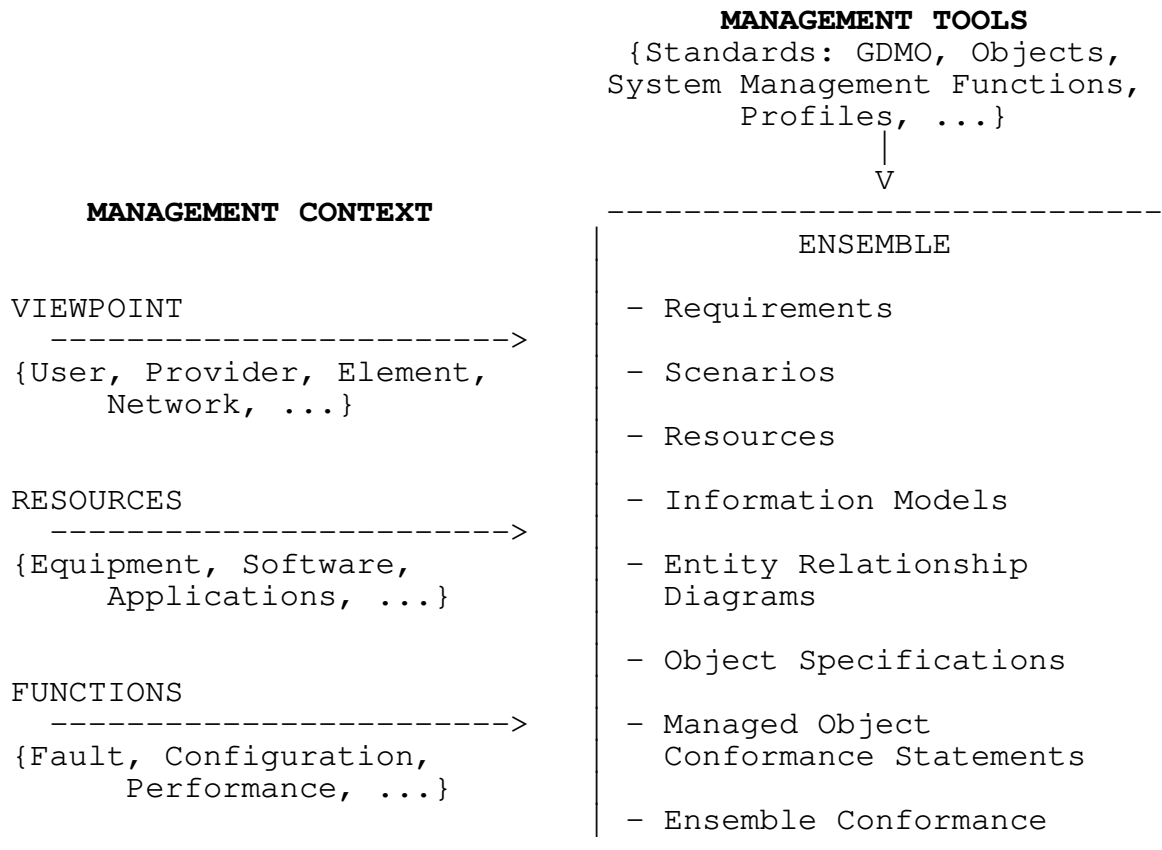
MANAGEMENT TOOLS
{Standards: GDMO, Objects, System Management Functions, Profiles, ...}

MANAGEMENT CONTEXT

VIEWPOINT
{User, Provider, Element, Network, ...}

RESOURCES
{Equipment, Software, Applications, ...}

FUNCTIONS
{Fault, Configuration, Performance, ...}

ENSEMBLE

- Requirements

- Scenarios

- Resources

- Information Models

- Entity Relationship Diagrams

- Object Specifications

- Managed Object Conformance Statements

- Ensemble Conformance